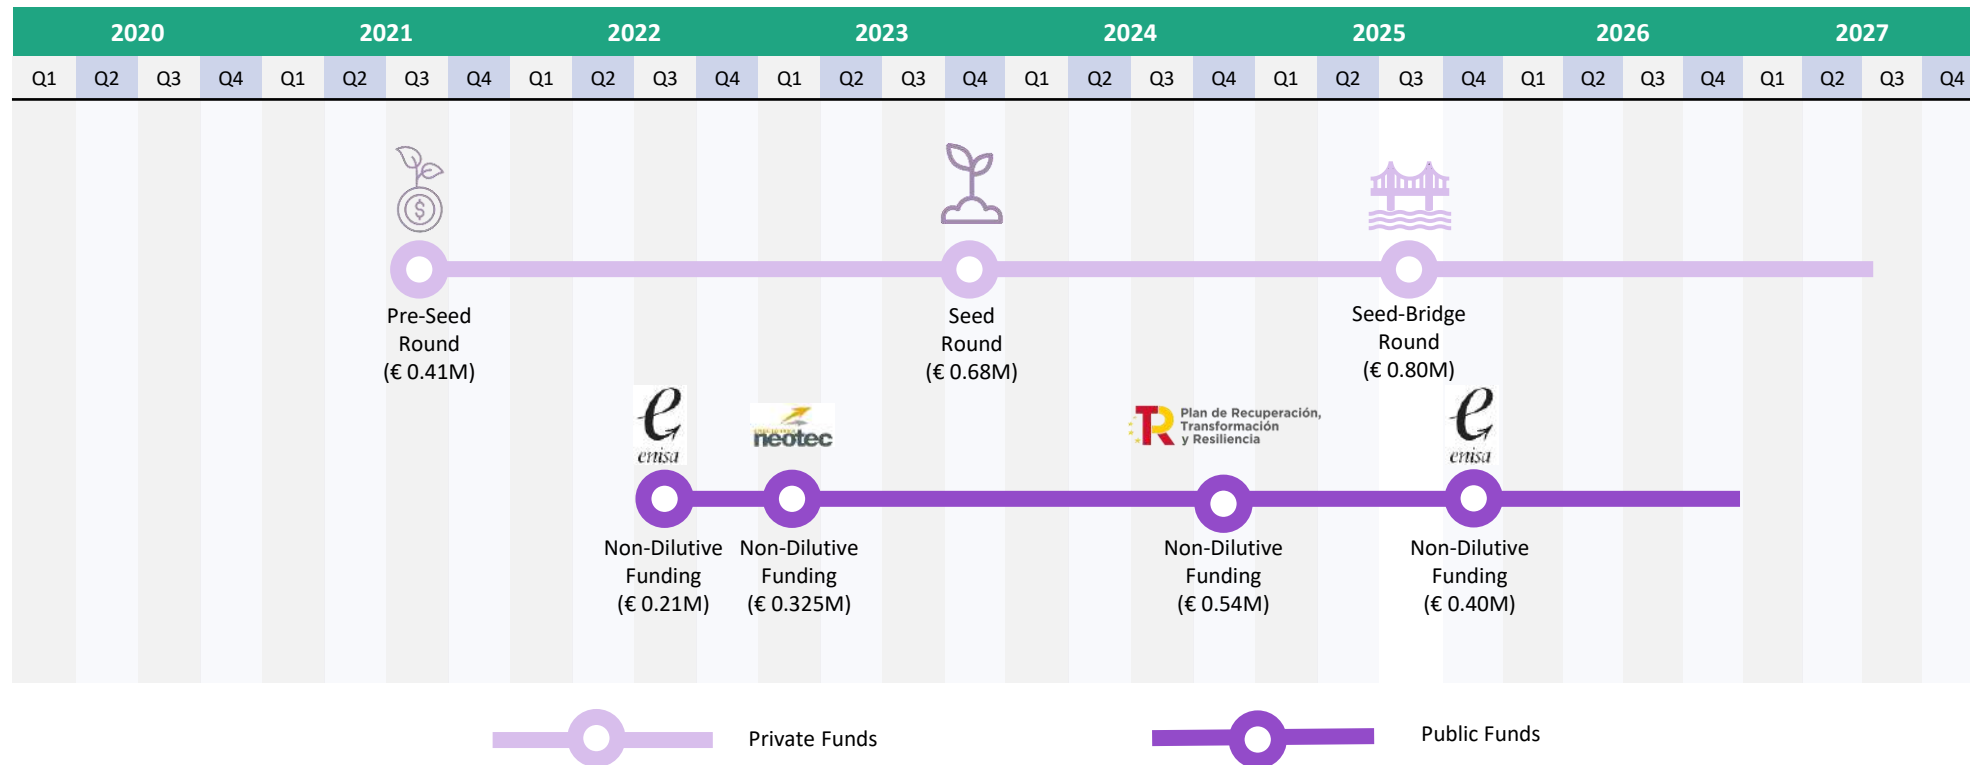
| 2020 | | | | 2021 | | | | 2022 | | | | 2023 | | | | 2024 | | | | 2025 | | | | 2026 | | | | 2027 | | | |
|---|---|---|---|---|---|---|---|---|---|---|---|---|---|---|---|---|---|---|---|---|---|---|---|---|---|---|---|---|---|---|---|
| Q1 | Q2 | Q3 | Q4 | Q1 | Q2 | Q3 | Q4 | Q1 | Q2 | Q3 | Q4 | Q1 | Q2 | Q3 | Q4 | Q1 | Q2 | Q3 | Q4 | Q1 | Q2 | Q3 | Q4 | Q1 | Q2 | Q3 | Q4 | Q1 | Q2 | Q3 | Q4 |

Pre-Seed Round (€ 0.41M)

Seed Round (€ 0.68M)

Seed-Bridge Round (€ 0.80M)

enisa

neotec

Plan de Recuperación, Transformación y Resiliencia

enisa

Non-Dilutive Funding (€ 0.21M)

Non-Dilutive Funding (€ 0.325M)

Non-Dilutive Funding (€ 0.54M)

Non-Dilutive Funding (€ 0.40M)

Private Funds

Public Funds